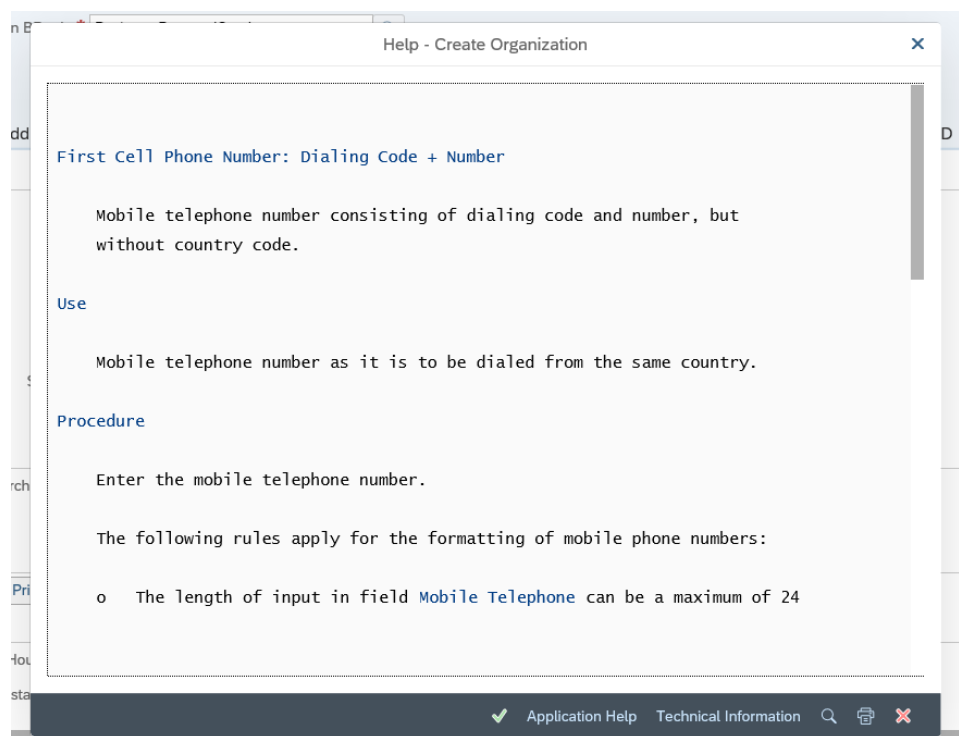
Help - Create Organization

First Cell Phone Number: Dialing Code + Number

Mobile telephone number consisting of dialing code and number, but without country code.

Use

Mobile telephone number as it is to be dialed from the same country.

Procedure

Enter the mobile telephone number.

The following rules apply for the formatting of mobile phone numbers:

o The length of input in field Mobile Telephone can be a maximum of 24

Application Help Technical Information